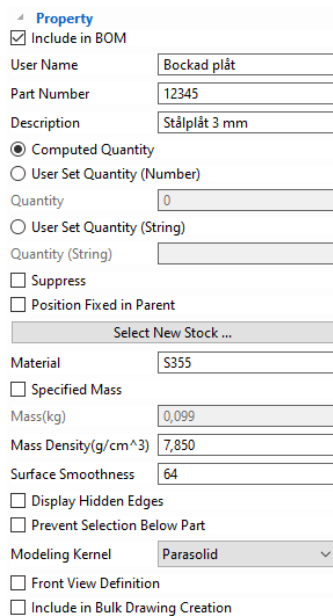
Property
☑ Include in BOM

| | |
|---|---|
| User Name | Bockad plåt |
| Part Number | 12345 |
| Description | Stålplåt 3 mm |

◉ Computed Quantity
○ User Set Quantity (Number)

| | |
|---|---|
| Quantity | 0 |

○ User Set Quantity (String)

| | |
|---|---|
| Quantity (String) | |

☐ Suppress
☐ Position Fixed in Parent

Select New Stock ...

| | |
|---|---|
| Material | S355 |

☐ Specified Mass

| | |
|---|---|
| Mass(kg) | 0,099 |
| Mass Density(g/cm^3) | 7,850 |
| Surface Smoothness | 64 |

☐ Display Hidden Edges
☐ Prevent Selection Below Part

| | |
|---|---|
| Modeling Kernel | Parasolid |

☐ Front View Definition
☐ Include in Bulk Drawing Creation